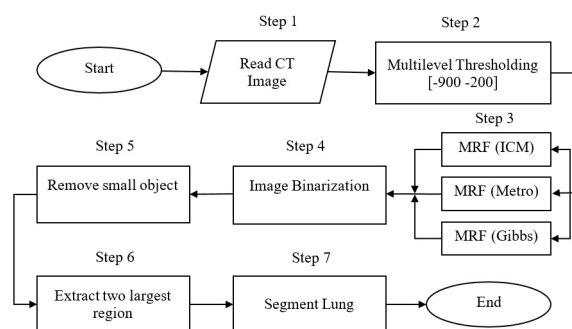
Step 1

Step 2

Start

Read CT Image

Multilevel Thresholding [-900 -200]

Step 3

Step 5

Step 4

MRF (ICM)

Remove small object

Image Binarization

MRF (Metro)

MRF (Gibbs)

Step 6

Step 7

Extract two largest region

Segment Lung

End